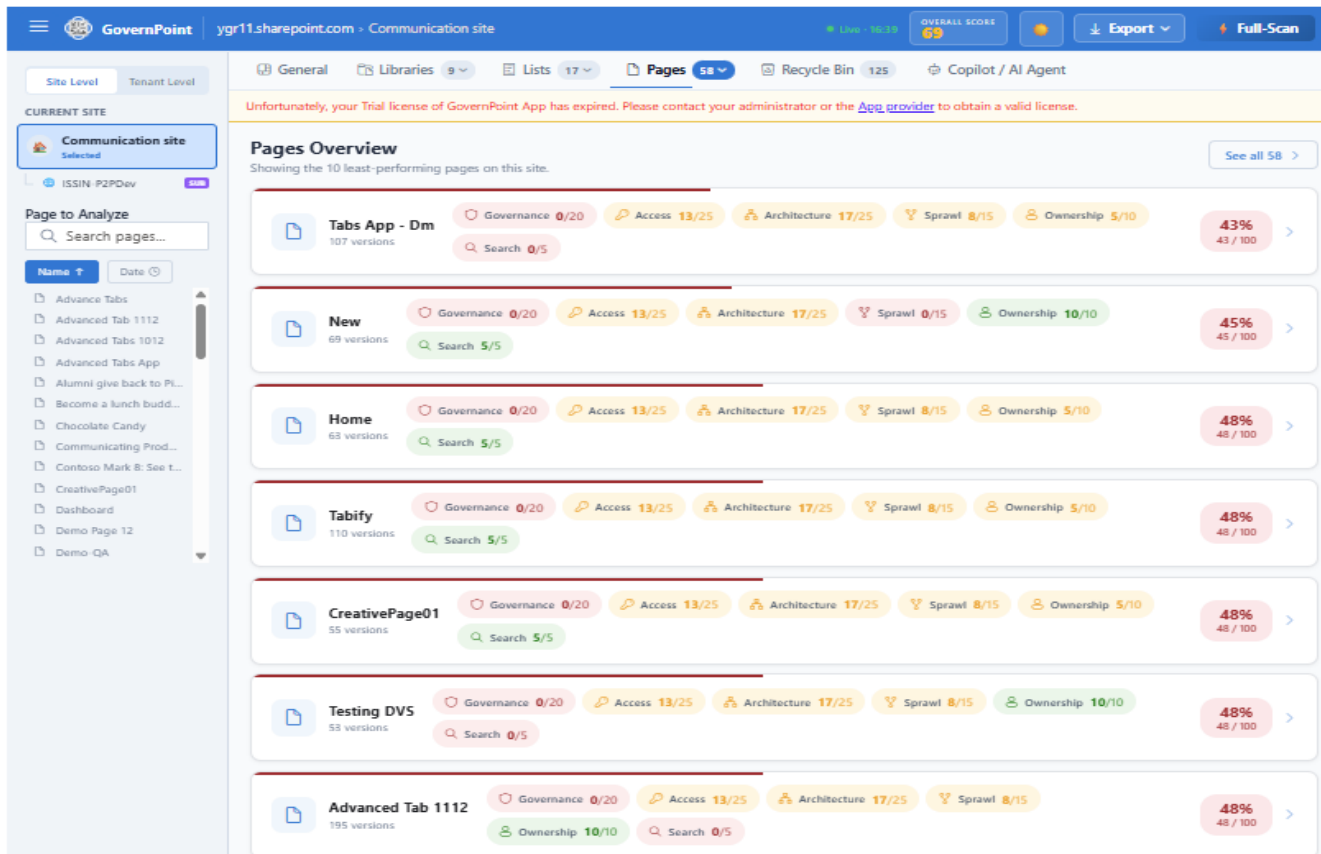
GovernPoint | ygr11.sharepoint.com › Communication site

Live · 16:39 | OVERALL SCORE 69 | Export | Full-Scan

Site Level | Tenant Level

CURRENT SITE

Communication site
Selected

ISSIN-P2PDev SUB

Page to Analyze

Search pages...

Name ↑ | Date

Advance Tabs
Advanced Tab 1112
Advanced Tabs 1012
Advanced Tabs App
Alumni give back to Pi...
Become a lunch budd...
Chocolate Candy
Communicating Prod...
Contoso Mark 8: See t...
CreativePage01
Dashboard
Demo Page 12
Demo-QA

General | Libraries 9 | Lists 17 | Pages 58 | Recycle Bin 125 | Copilot / AI Agent

Unfortunately, your Trial license of GovernPoint App has expired. Please contact your administrator or the App provider to obtain a valid license.

Pages Overview
Showing the 10 least-performing pages on this site.

See all 58 ›

Tabs App - Dm
107 versions
Governance 0/20 | Access 13/25 | Architecture 17/25 | Sprawl 8/15 | Ownership 5/10 | Search 0/5
43%
43 / 100

New
69 versions
Governance 0/20 | Access 13/25 | Architecture 17/25 | Sprawl 0/15 | Ownership 10/10 | Search 5/5
45%
45 / 100

Home
63 versions
Governance 0/20 | Access 13/25 | Architecture 17/25 | Sprawl 8/15 | Ownership 5/10 | Search 5/5
48%
48 / 100

Tabify
110 versions
Governance 0/20 | Access 13/25 | Architecture 17/25 | Sprawl 8/15 | Ownership 5/10 | Search 5/5
48%
48 / 100

CreativePage01
55 versions
Governance 0/20 | Access 13/25 | Architecture 17/25 | Sprawl 8/15 | Ownership 5/10 | Search 5/5
48%
48 / 100

Testing DVS
53 versions
Governance 0/20 | Access 13/25 | Architecture 17/25 | Sprawl 8/15 | Ownership 10/10 | Search 0/5
48%
48 / 100

Advanced Tab 1112
195 versions
Governance 0/20 | Access 13/25 | Architecture 17/25 | Sprawl 8/15 | Ownership 10/10 | Search 0/5
48%
48 / 100